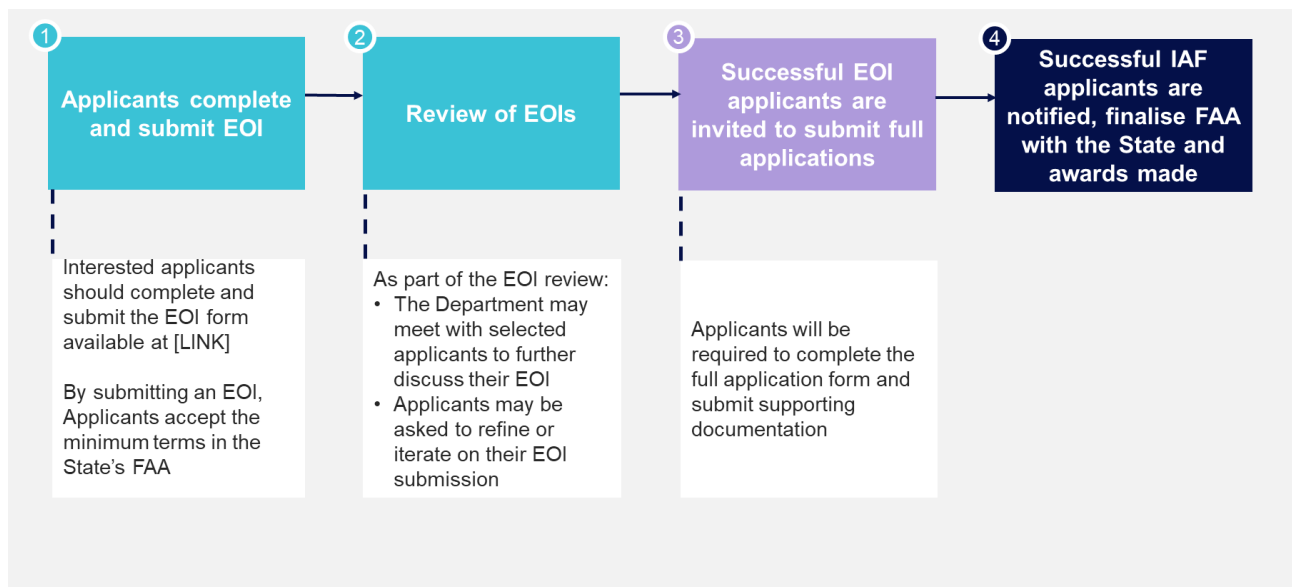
1

Applicants complete and submit EOI

2

Review of EOIs

3

Successful EOI applicants are invited to submit full applications

4

Successful IAF applicants are notified, finalise FAA with the State and awards made

Interested applicants should complete and submit the EOI form available at [LINK]

By submitting an EOI, Applicants accept the minimum terms in the State's FAA

As part of the EOI review:
• The Department may meet with selected applicants to further discuss their EOI
• Applicants may be asked to refine or iterate on their EOI submission

Applicants will be required to complete the full application form and submit supporting documentation